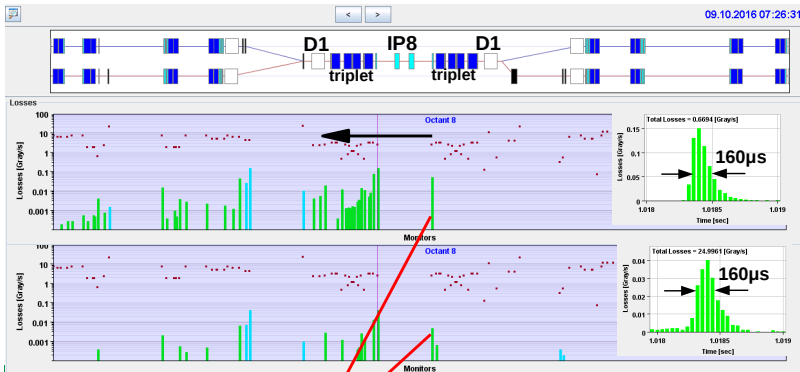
< >

09.10.2016 07:26:31

D1 IP8 D1

triplet triplet

Losses

Octant 8

Losses [Gray/s]

100
10
1
0.1
0.01
0.001

Monitors

Total Losses = 0.6694 [Gray/s]

0.15
0.1
0.05
0

Losses [Gray/s]

160µs

1.018 1.0185 1.019

Time [sec]

Octant 8

Losses [Gray/s]

100
10
1
0.1
0.01
0.001

Monitors

Total Losses = 24.9961 [Gray/s]

0.04
0.03
0.02
0.01
0

Losses [Gray/s]

160µs

1.018 1.0185 1.019

Time [sec]